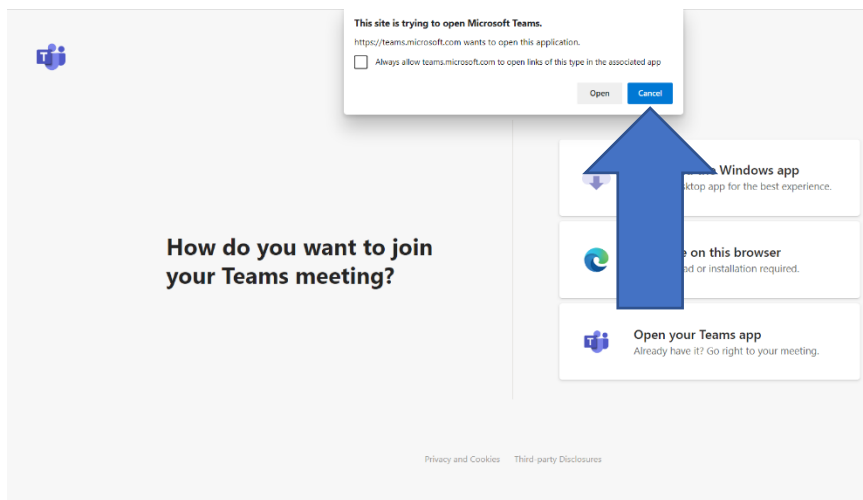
This site is trying to open Microsoft Teams.

https://teams.microsoft.com wants to open this application.

Always allow teams.microsoft.com to open links of this type in the associated app

Open Cancel

How do you want to join your Teams meeting?

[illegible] Windows app
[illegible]sktop app for the best experience.

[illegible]e on this browser
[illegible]ad or installation required.

Open your Teams app
Already have it? Go right to your meeting.

Privacy and Cookies Third-party Disclosures